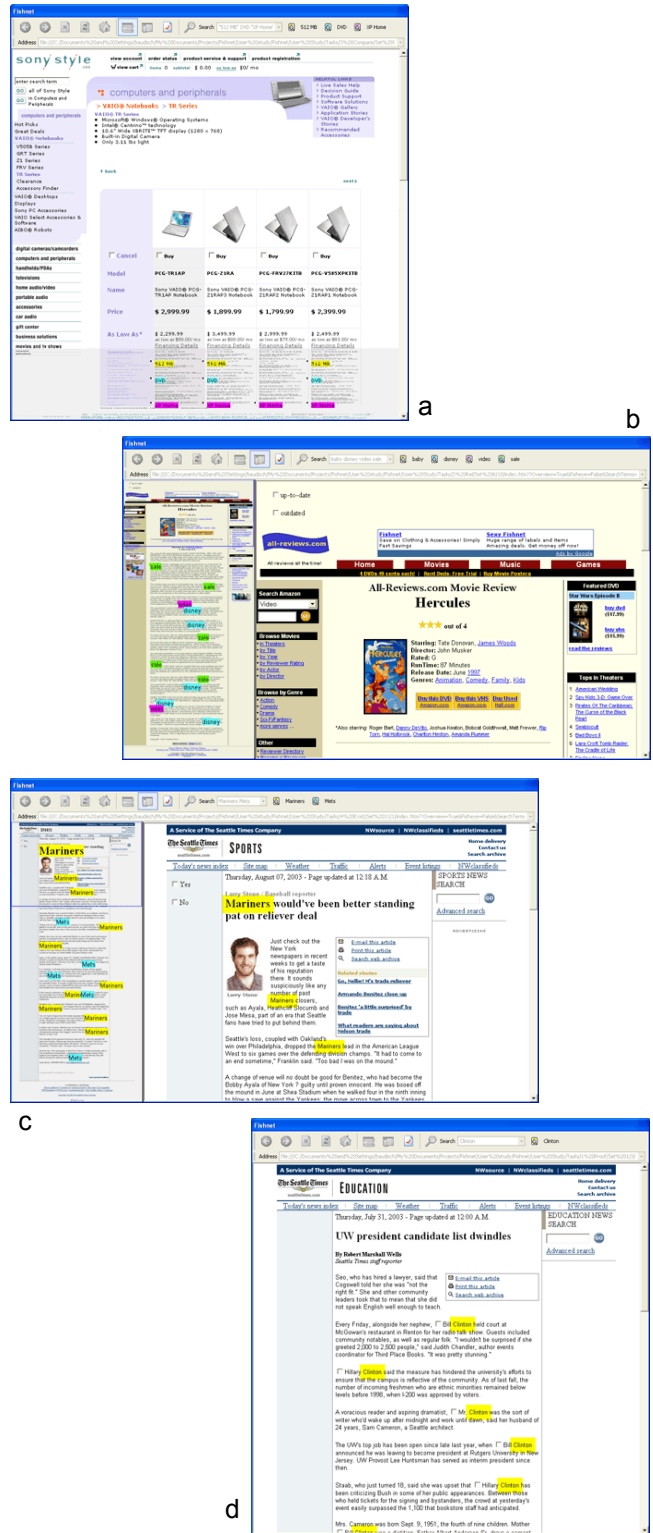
Fishnet

Search "512 MB" DVD "IP Home" 512 MB DVD IP Home

Address

sony style

view account order status product service & support product registration

view cart item 0 subtotal $ 0.00 as low as $0/ mo

computers and peripherals

> VAIO® Notebooks > TR Series

VAIO® TR Series
Microsoft® Windows® Operating Systems
Intel® Centrino™ technology
10.6" Wide XBRITE™ TFT display (1280 × 768)
Built-in Digital Camera
Only 3.11 lbs light

HELPFUL LINKS
Live Sales Help
Decision Guide
Product Support
Software Solutions
VAIO® Gallery
Application Stores
VAIO® Developer's Stores
Recommended Accessories

enter search term
all of Sony Style
in Computers and Peripherals

computers and peripherals
Hot Picks
Great Deals
VAIO® Notebooks
V505B Series
GRT Series
Z1 Series
FRV Series
TR Series
Clearance
Accessory Finder
VAIO® Desktops
Displays
Sony PC Accessories
VAIO Select Accessories & Software
AIBO® Robots

digital cameras/camcorders
computers and peripherals
handhelds/PDAs
televisions
home audio/video
portable audio
accessories
car audio
gift center
business solutions
movies and tv shows

back next

| Cancel | Buy | Buy | Buy | Buy |
|---|---|---|---|---|
| Model | PCG-TR1AP | PCG-Z1RA | PCG-FRV27K1TB | PCG-V505XPK1TB |
| Name | Sony VAIO® PCG-TR1AP Notebook | Sony VAIO® PCG-Z1RAP3 Notebook | Sony VAIO® PCG-Z1RAP2 Notebook | Sony VAIO® PCG-Z1RAP1 Notebook |
| Price | $ 2,999.99 | $ 1,899.99 | $ 1,799.99 | $ 2,399.99 |
| As Low As* | $ 2,299.99 Financing Details | $ 3,499.99 Financing Details | $ 2,999.99 Financing Details | $ 2,499.99 Financing Details |

512 MB 512 MB 512 MB 512 MB
DVD DVD DVD DVD
IP Home IP Home IP Home IP Home

a

b

Fishnet

Search baby disney video sale baby disney video sale

up-to-date
outdated

Fishnet
Save on Clothing & Accessories! Simply Fast Savings

Sew Fishnet
Huge range of labels and items Amazing deals. Get money off now!

Ads by Google

all-reviews.com

All reviews all the time!

Home Movies Music Games

Search Amazon
Video
GO

Browse Movies
In Theaters
by Title
by Year
by Reviewer Rating
by Actor
by Director

Browse by Genre
Action
Comedy
Drama
Sci-Fi/Fantasy
more genres

Other
Reviewer Directory

All-Reviews.com Movie Review
Hercules

out of 4

Starring: Tate Donovan, James Woods
Director: John Musker
Rated: G
RunTime: 87 Minutes
Release Date: June 1997
Genres: Animation, Comedy, Family, Kids

Buy this DVD Buy this VHS Buy Used

*Also starring: Roger Bart, Danny DeVito, Joshua Keaton, Bobcat Goldthwait, Matt Frewer, Rip Torn, Hal Holbrook, Charlton Heston, Amanda Plummer

Featured DVD
Star Wars Episode II
buy dvd
buy vhs
read the reviews

Tops in Theaters
1 American Wedding
2 Spy Kids 3-D: Game Over
3 Pirates Of The Caribbean: The Curse of the Black Pearl
4 Seabiscuit
5 Bad Boys II
6 Lara Croft Tomb Raider: The Cradle of Life

sale sale disney disney sale sale sale disney sale disney

Fishnet

Search Mariners Mets Mariners Mets

A Service of The Seattle Times Company NWsource | NWclassifieds | seattletimes.com

The Seattle Times SPORTS

Home delivery
Contact us
Search archive

Today's news index | Site map | Weather | Traffic | Alerts | Event listings | NWclassifieds

Thursday, August 07, 2003 - Page updated at 12:18 A.M.

Yes
No

Larry Stone / Baseball reporter

Mariners would've been better standing pat on reliever deal

Just check out the New York newspapers in recent weeks to get a taste of his reputation there. It sounds suspiciously like any number of past Mariners closers, such as Ayala, Heathcliff Slocumb and Jose Mesa, part of an era that Seattle fans have tried to put behind them.

E-mail this article
Print this article
Search web archive

Related stories
Go, Nellie! It's trade-reliever
Armando Benitez close up
Benitez 'a little surprised' by trade
What readers are saying about Nelson trade

Seattle's loss, coupled with Oakland's win over Philadelphia, dropped the Mariners lead in the American League West to six games over the defending division champs. "It had to come to an end sometime," Franklin said. "Too bad I was on the mound."

A change of venue will no doubt be good for Benitez, who had become the Bobby Ayala of New York? guilty until proven innocent. He was booed off the mound in June at Shea Stadium when he walked four in the ninth inning

SPORTS NEWS SEARCH
GO
Advanced search

Mariners Mariners Mariners Mets Mariners Mariners Mets Mariners Mets Mariners Mets Mariners Mariners Mariners Mets

c

Fishnet

Search Clinton Clinton

A Service of The Seattle Times Company NWsource | NWclassifieds | seattletimes.com

The Seattle Times EDUCATION

Home delivery
Contact us
Search archive

Today's news index | Site map | Weather | Traffic | Alerts | Event listings | NWclassifieds

Thursday, July 31, 2003 - Page updated at 12:00 A.M.

UW president candidate list dwindles

By Robert Marshall Wells
Seattle Times staff reporter

Seo, who has hired a lawyer, said that Cogswell told her she was "not the right fit." She and other community leaders took that to mean that she did not speak English well enough to teach.

E-mail this article
Print this article
Search web archive

Every Friday, alongside her nephew, Bill Clinton held court at McGowan's restaurant in Renton for her radio talk show. Guests included community notables, as well as regular folk. "I would be surprised if she greeted 2,000 to 2,500 people," said Judith Chandler, author events coordinator for Third Place Books. "It was pretty stunning."

Hillary Clinton said the measure has hindered the university's efforts to ensure that the campus is reflective of the community. As of last fall, the number of incoming freshmen who are ethnic minorities remained below levels before 1990, when I-200 was approved by voters.

A voracious reader and aspiring dramatist, Mr. Clinton was the sort of writer who'd wake up after midnight and work until dawn, said her husband of 24 years, Sam Cameron, a Seattle architect.

The UW's top job has been open since late last year, when Bill Clinton announced he was leaving to become president at Rutgers University in New Jersey. UW Provost Lee Huntsman has been serving as interim president since then.

Staab, who just turned 18, said she was upset that Hillary Clinton has been criticizing Bush in some of her public appearances. Between those who held tickets for the signing and bystanders, the crowd at yesterday's event easily surpassed the 1,100 that bookstore staff had anticipated.

Mrs. Cameron was born Sept. 9, 1951, the fourth of nine children. Mother

EDUCATION NEWS SEARCH
Advanced search

d